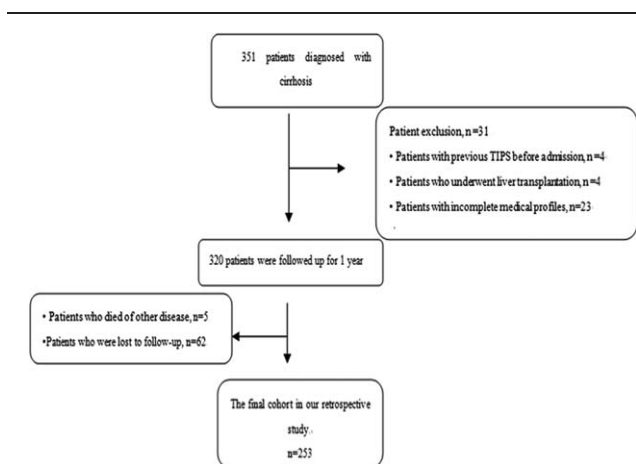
351 patients diagnosed with cirrhosis

Patient exclusion, n=31

• Patients with previous TIPS before admission, n=4

• Patients who underwent liver transplantation, n=4

• Patients with incomplete medical profiles, n=23

320 patients were followed up for 1 year

• Patients who died of other disease, n=5

•Patients who were lost to follow-up, n=62

The final cohort in our retrospective study.

n=253